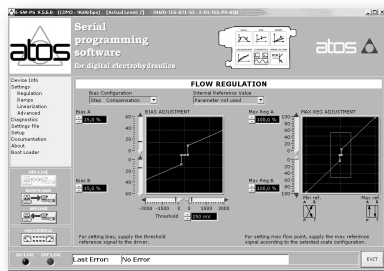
E-SW-PS V.5.6.0 [COM3 - 9600bps] [Actual:rev1.7] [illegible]

atos

Serial programming software for digital electrohydraulics

atos

Device Info
Settings
Regulation
Ramps
Linearization
Advanced
Diagnostics
Settings file
Setup
Documentation
About
Boot Loader

FLOW REGULATION

Bias Configuration
Step Compensation

Internal Reference Value
Parameter not used

Bias A
15,0 %

BIAS ADJUSTMENT

60
40
20
0
-20
-40
-60

-1000 -500 0 500 1000

Threshold 200 mV

Bias B
15,0 %

Max Reg A
100,0 %

MAX REG ADJUSTMENT

100
80
60
40
20
0
-20
-40
-60
-80
-100

Max Reg B
100,0 %

Max ref.
Max ref.

For setting bias, supply the threshold reference signal to the driver.

For setting max flow point, supply the max reference signal according to the selected scale configuration.

ON LINE
OFF LINE

Last Error: No Error

EXIT